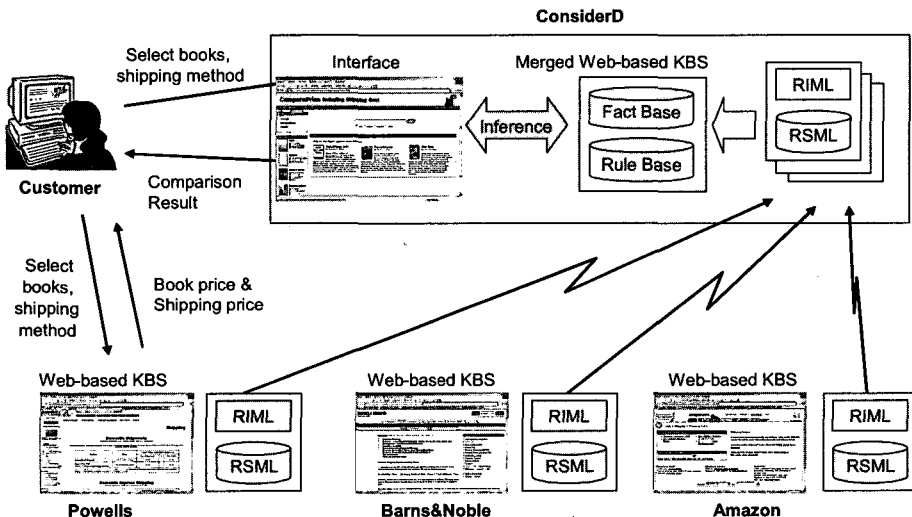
ConsiderD

Select books, shipping method

Interface

Merged Web-based KBS

RIML

Inference

Fact Base

RSML

Rule Base

Customer

Comparison Result

Select books, shipping method

Book price & Shipping price

Web-based KBS

RIML

RSML

Powells

Web-based KBS

RIML

RSML

Barns&Noble

Web-based KBS

RIML

RSML

Amazon